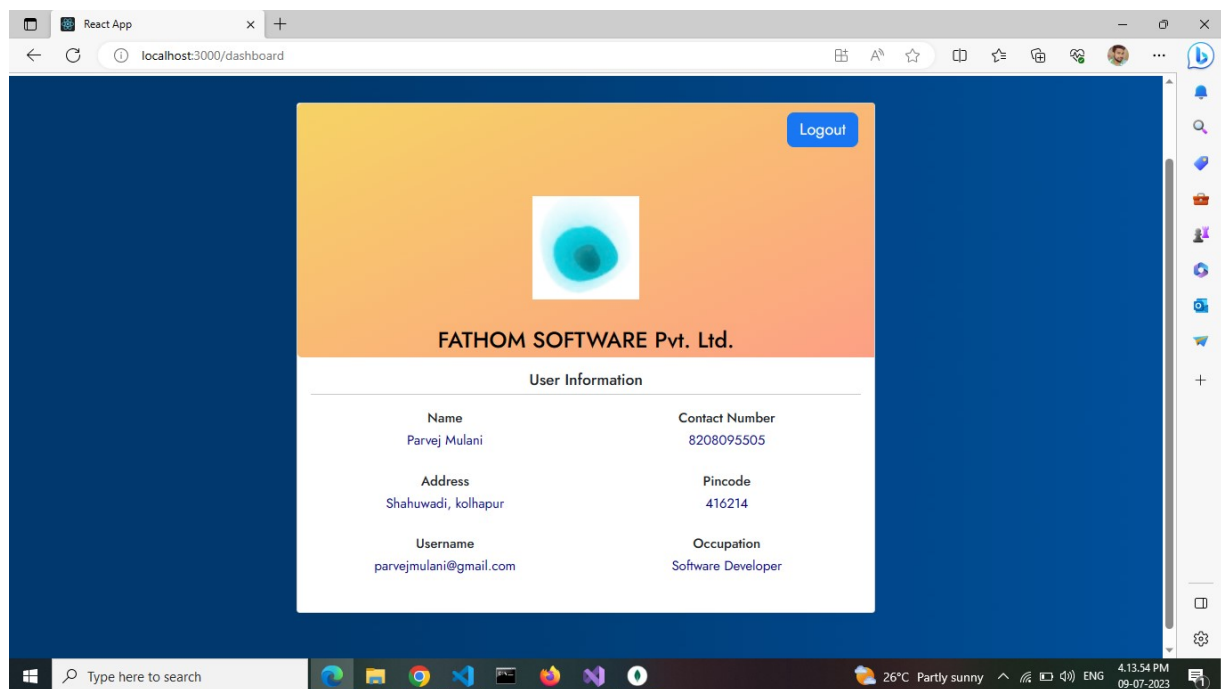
React App

localhost:3000/dashboard

Logout

FATHOM SOFTWARE Pvt. Ltd.

User Information

Name
Parvej Mulani

Contact Number
8208095505

Address
Shahuwadi, kolhapur

Pincode
416214

Username
parvejmulani@gmail.com

Occupation
Software Developer

Type here to search

26°C Partly sunny

ENG

4.13.54 PM
09-07-2023